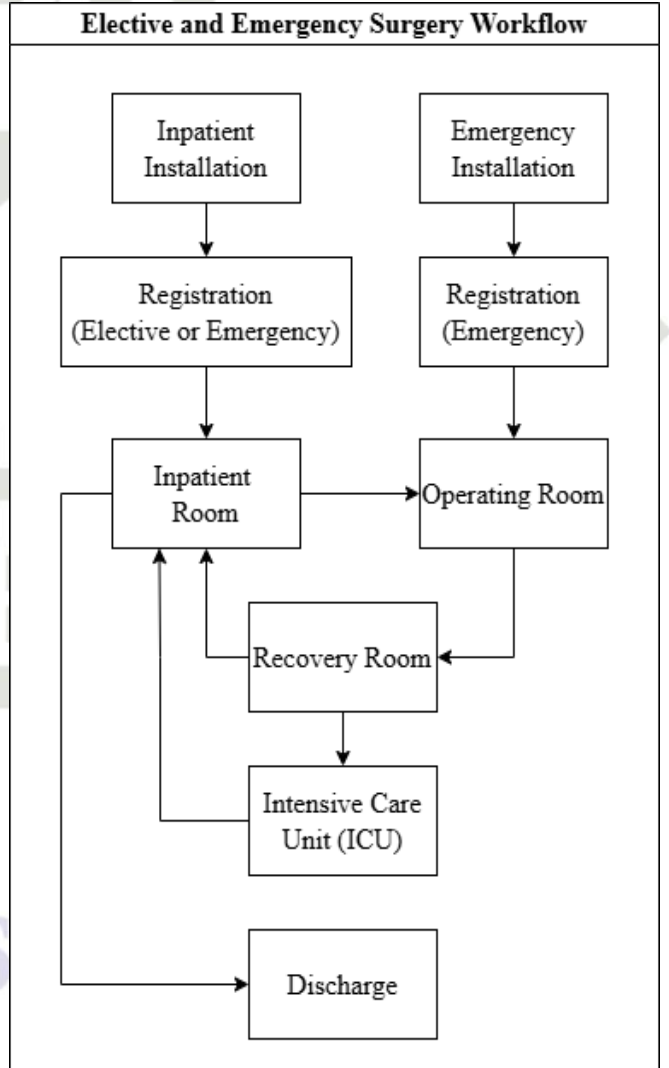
Elective and Emergency Surgery Workflow

Inpatient Installation

Emergency Installation

Registration (Elective or Emergency)

Registration (Emergency)

Inpatient Room

Operating Room

Recovery Room

Intensive Care Unit (ICU)

Discharge